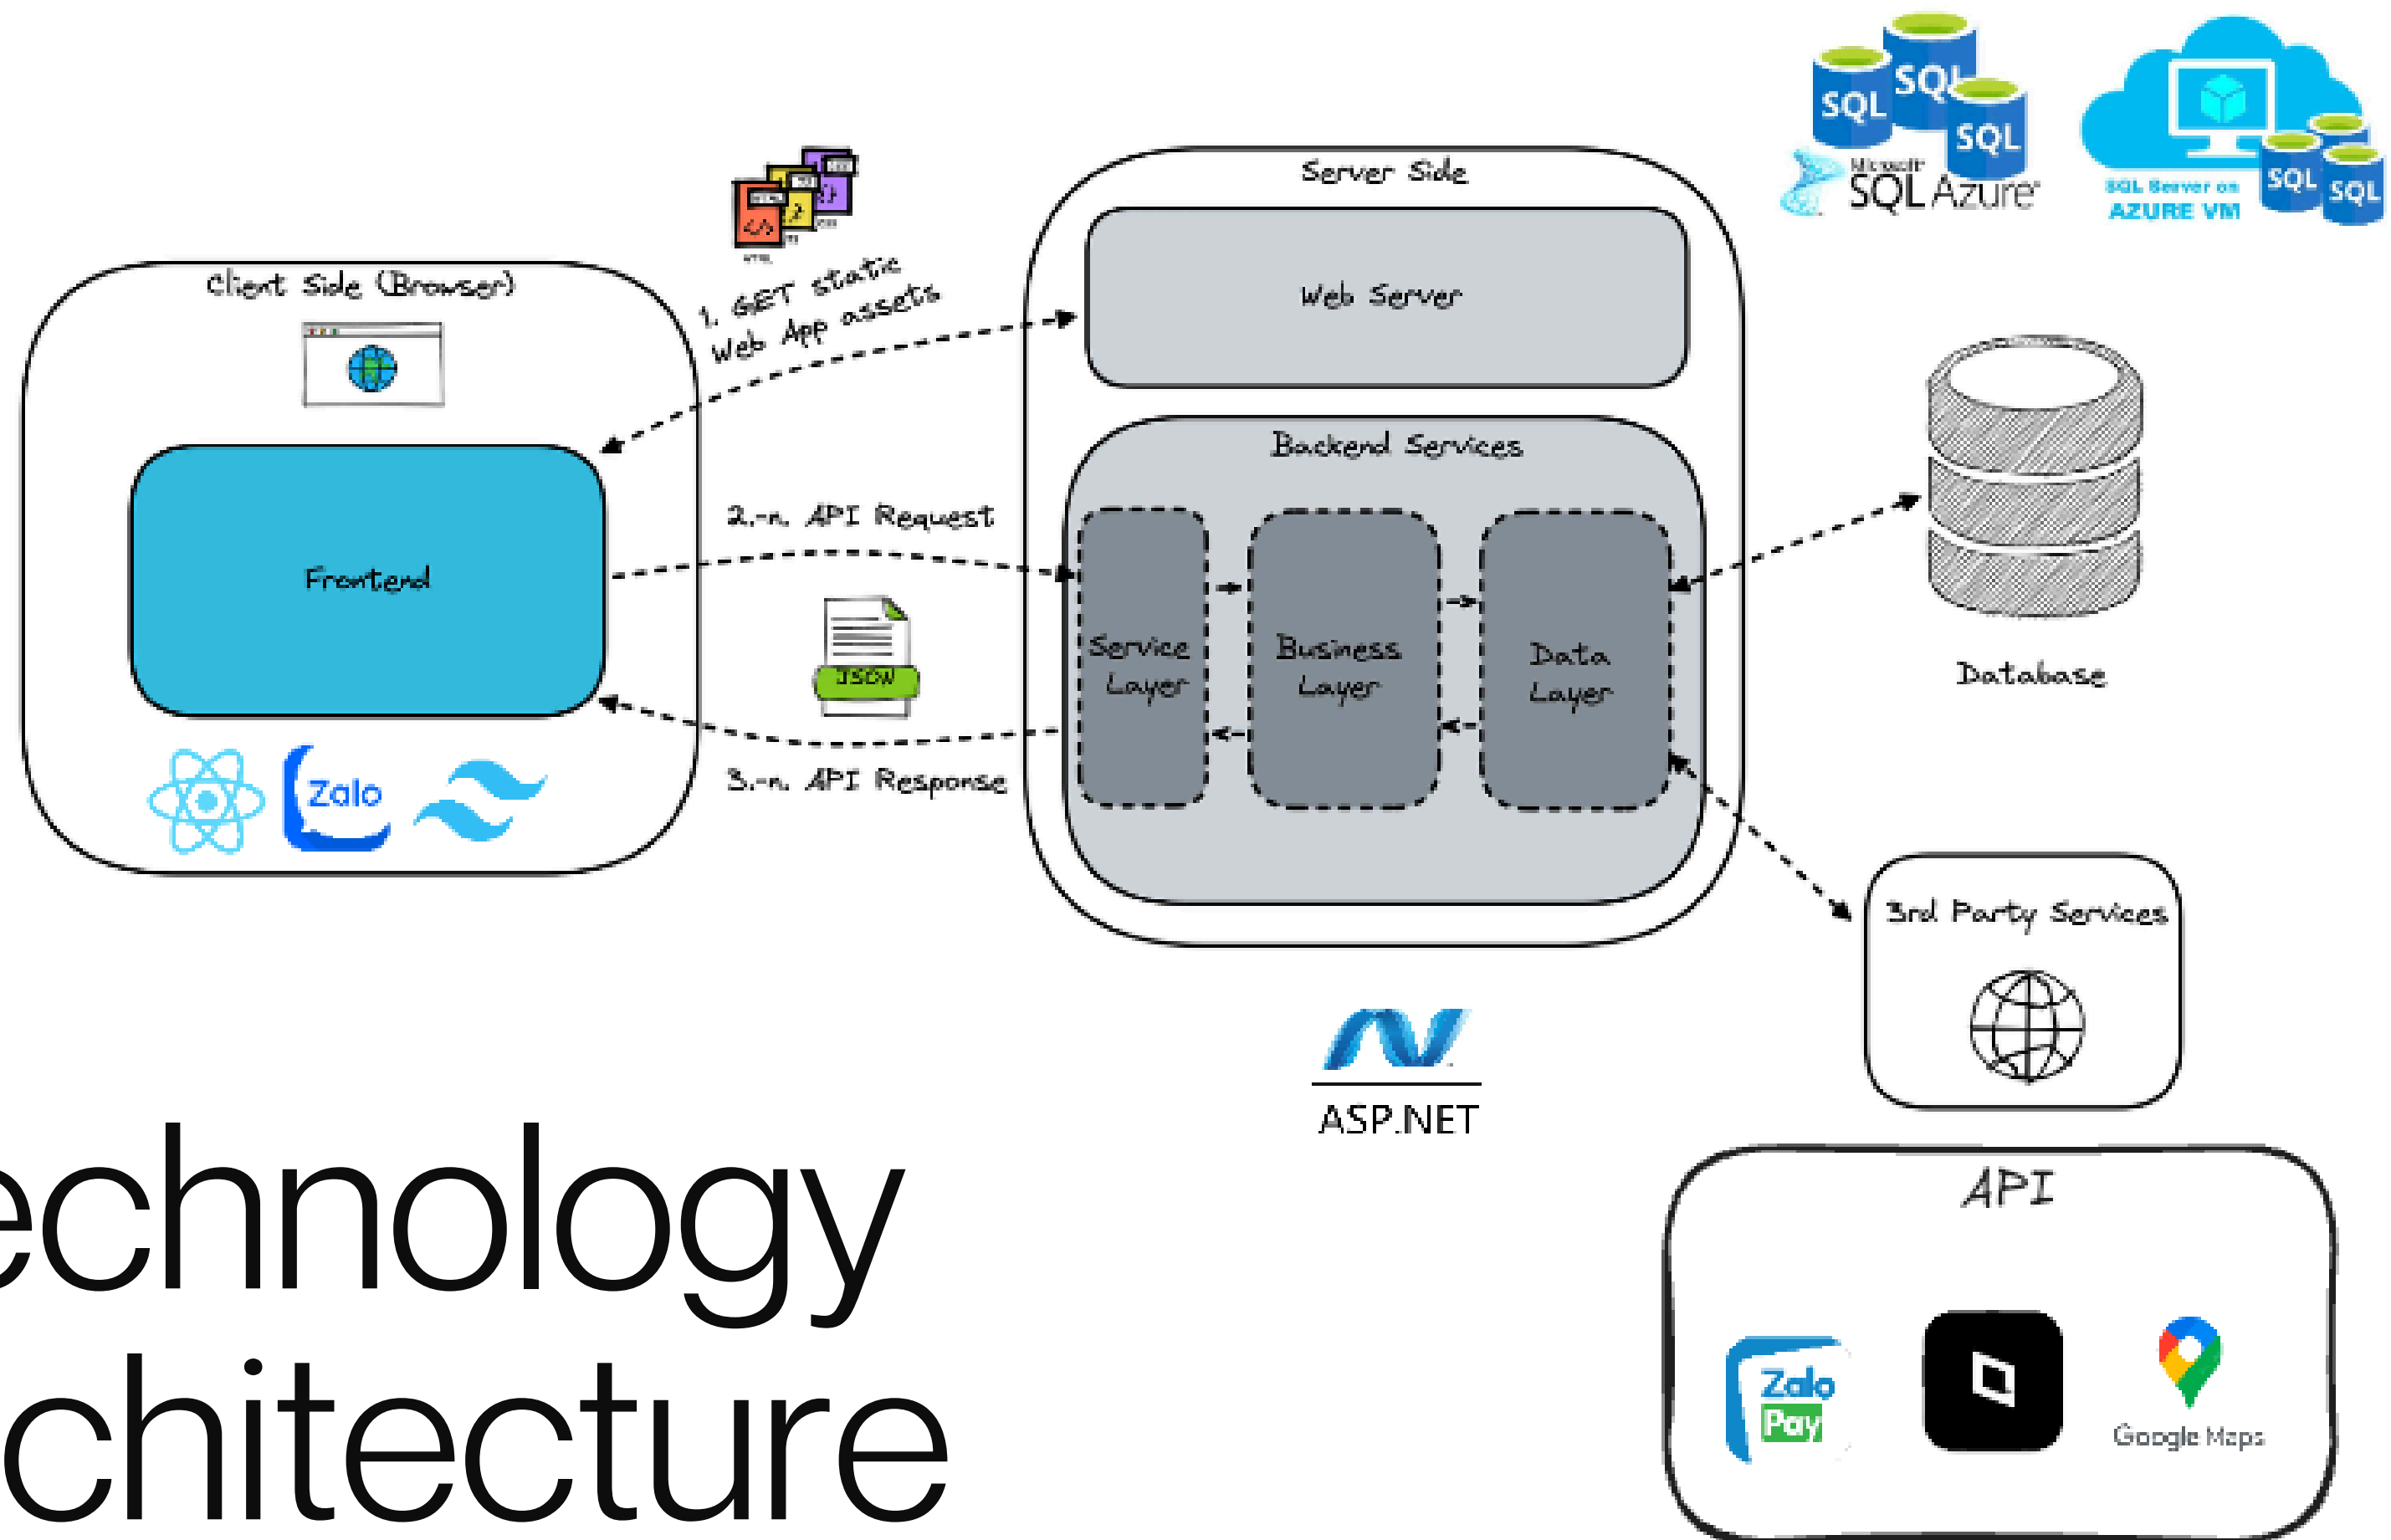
SQL SQL SQL
Microsoft SQL Azure
SQL Server on AZURE VM
SQL SQL

Server Side
Web Server
Backend Services
Service Layer
Business Layer
Data Layer

Client Side (Browser)
Frontend
Zalo

1. GET static Web App assets
2.-n. API Request
JSON
3.-n. API Response

Database

3rd Party Services

ASP.NET

API
Zalo Pay
Google Maps

echnology
chitecture